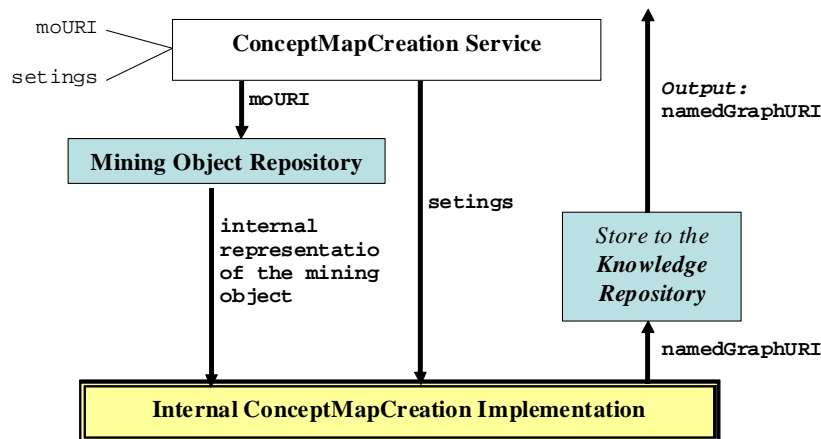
moURI

setings

ConceptMapCreation Service

moURI

Mining Object Repository

internal representatio of the mining object

setings

Output: namedGraphURI

Store to the Knowledge Repository

namedGraphURI

Internal ConceptMapCreation Implementation